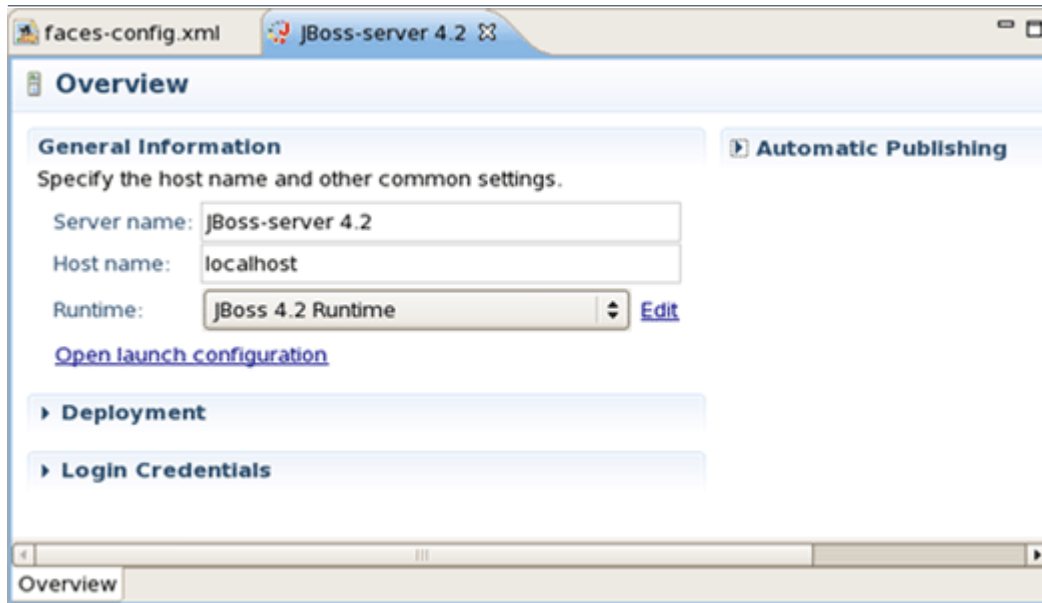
faces-config.xml

JBoss-server 4.2

Overview

General Information

Specify the host name and other common settings.

Server name: JBoss-server 4.2

Host name: localhost

Runtime: JBoss 4.2 Runtime

Edit

Open launch configuration

Automatic Publishing

Deployment

Login Credentials

Overview